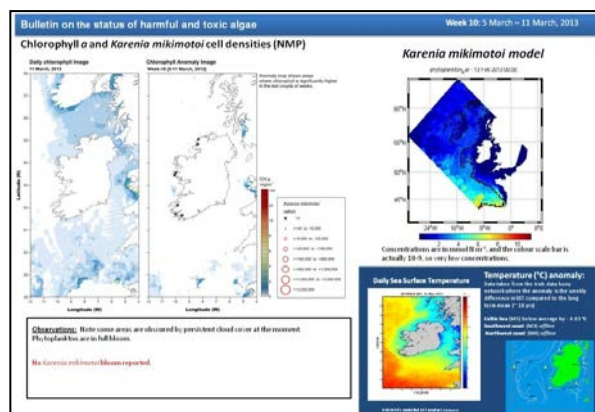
Bulletin on the status of harmful and toxic algae

Week 10: 5 March – 11 March, 2013

Chlorophyll *a* and *Karenia mikimotoi* cell densities (NMP)

Daily chlorophyll image
11 March, 2013

Chlorophyll Anomaly Image
Week 10 (5-11 March, 2013)

Anomaly map shows areas where chlorophyll is significantly higher in the last couple of weeks

Latitude (N)

Longitude (W)

Longitude (W)

Chl a

Karenia mikimotoi cells/L

Karenia mikimotoi model

60°N

55°N

50°N

45°N

24°W

16°W

8°W

0°E

Concentrations are in mmol N m⁻³, and the colour scale bar is actually 10-9, so very low concentrations.

Daily Sea Surface Temperature

Temperature (°C) anomaly:

Celtic Sea (WS) below average by -0.85 °C
Southwest coast (W/S) offshore
Northwest coast (NW) offshore

Observations: Note some areas are obscured by persistent cloud cover at the moment. Phytoplankton are in full bloom.

No Karenia mikimotoi blooms reported.